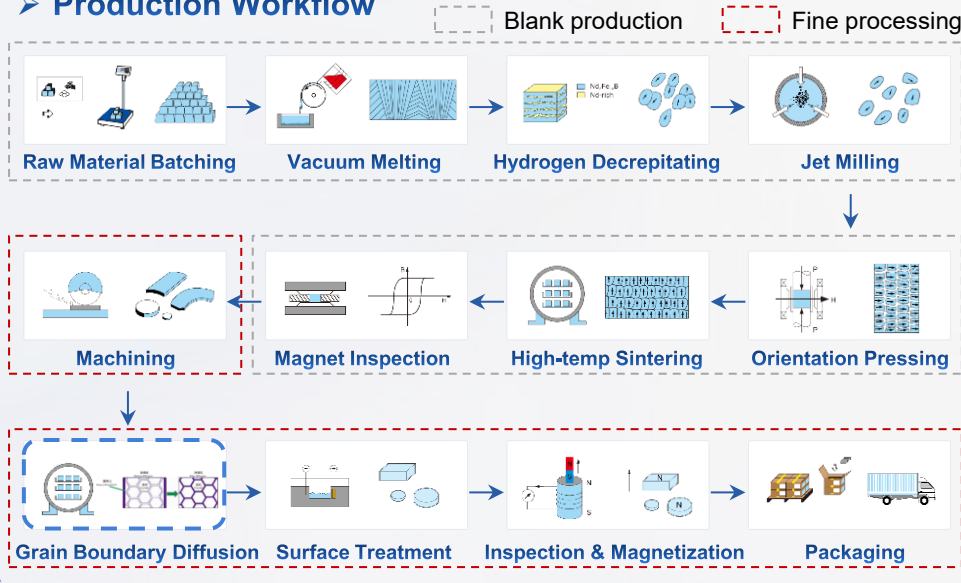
Production Workflow

Blank production

Fine processing

Raw Material Batching

Vacuum Melting

$Nd_2Fe_{14}B$

Nd-rich

Hydrogen Decrepitating

Jet Milling

Orientation Pressing

High-temp Sintering

Magnet Inspection

Machining

Grain Boundary Diffusion

Surface Treatment

N

S

N

Inspection & Magnetization

Packaging